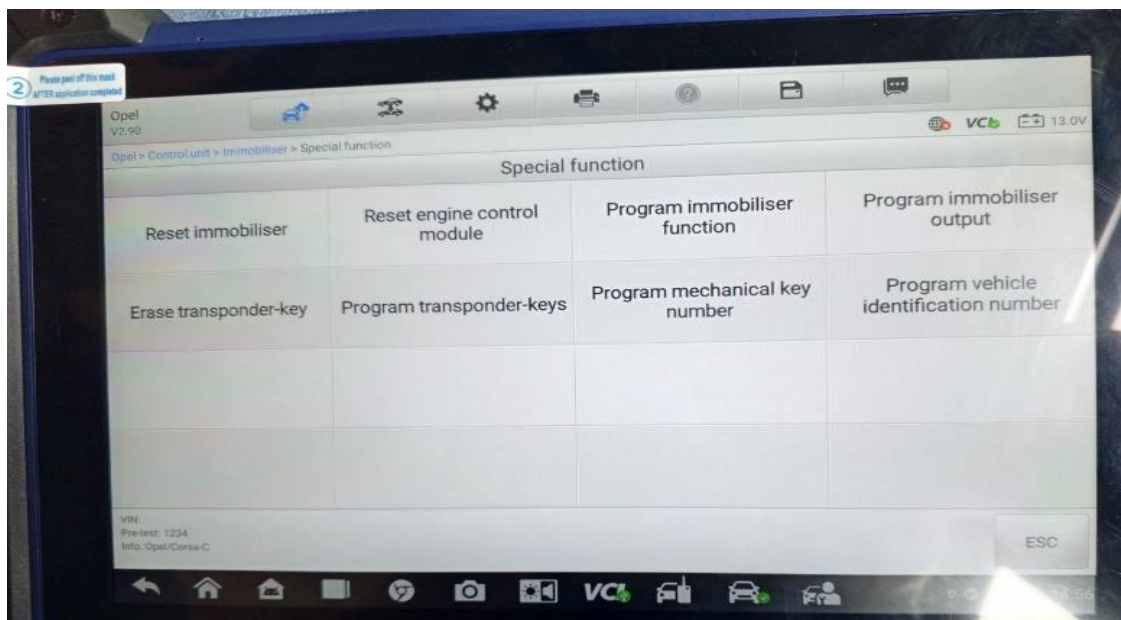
2 Please peel off this mask AFTER application completed

Opel
V2.90

VCI 13.0V

Opel > Control unit > Immobiliser > Special function

Special function

| | | | |
|---|---|---|---|
| Reset immobiliser | Reset engine control module | Program immobiliser function | Program immobiliser output |
| Erase transponder-key | Program transponder-keys | Program mechanical key number | Program vehicle identification number |
| | | | |
| | | | |

VIN:
Pre-test: 1234
Info: Opel/Corsa-C

ESC

VCI